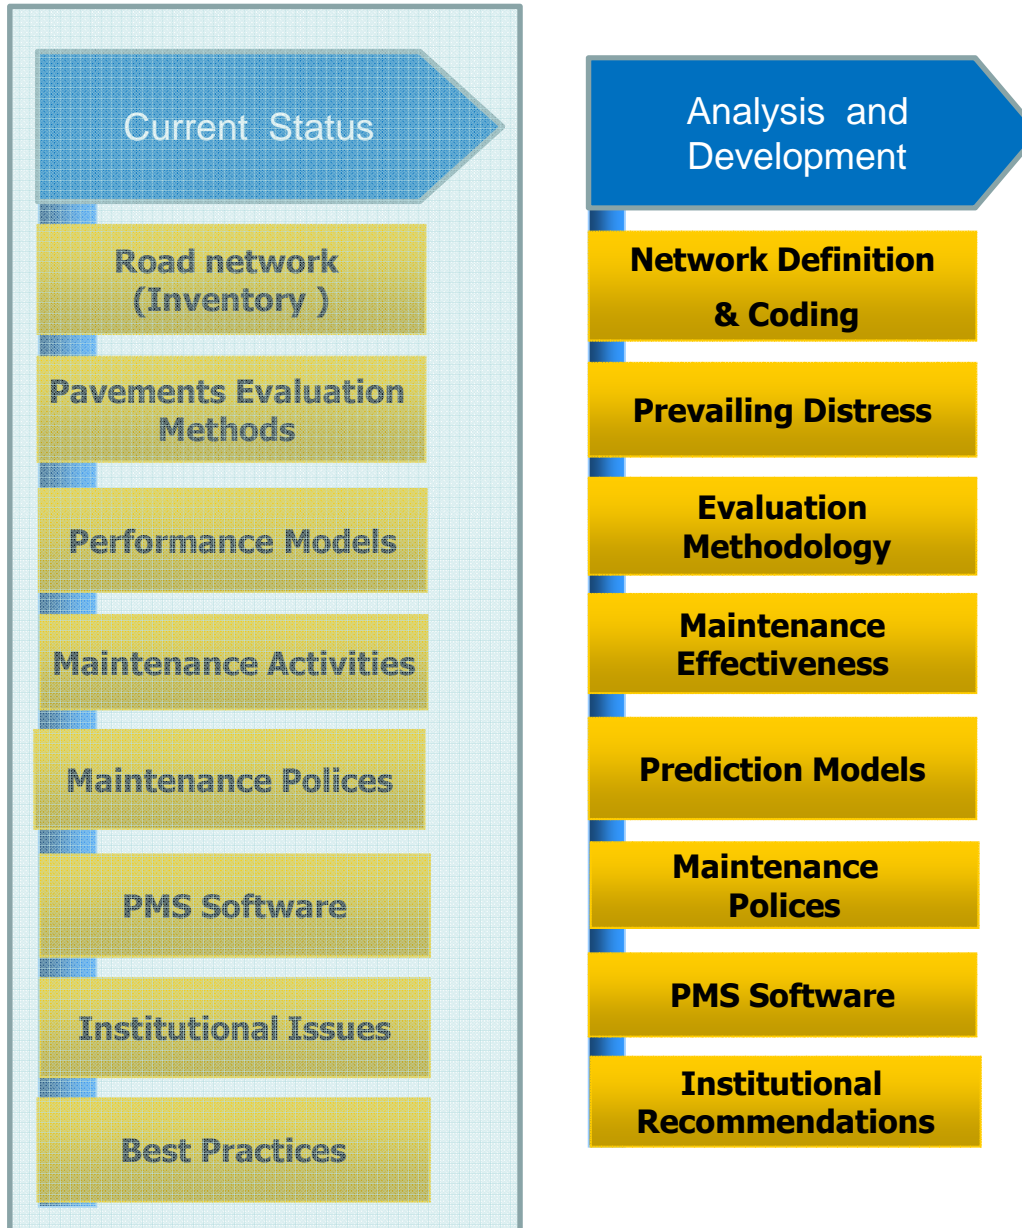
Current Status

Road network (Inventory )

Pavements Evaluation Methods

Performance Models

Maintenance Activities

Maintenance Polices

PMS Software

Institutional Issues

Best Practices

Analysis and Development

Network Definition & Coding

Prevailing Distress

Evaluation Methodology

Maintenance Effectiveness

Prediction Models

Maintenance Polices

PMS Software

Institutional Recommendations